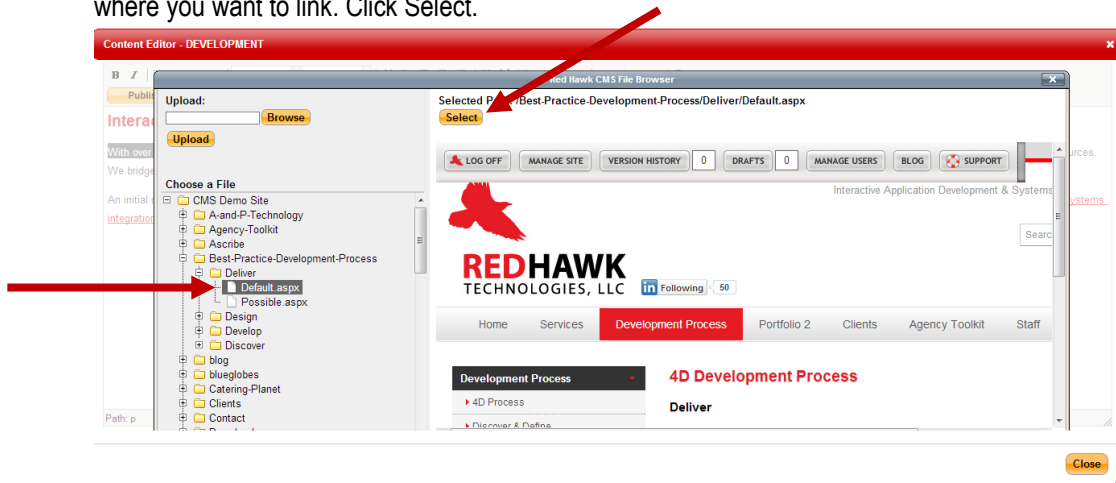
where you want to link. Click Select.

Content Editor - DEVELOPMENT

Publi

Intera

With over

We bridge

An initial

integration

Path: p

Red Hawk CMS File Browser

Upload:

Browse

Upload

Choose a File

CMS Demo Site
A-and-P-Technology
Agency-Toolkit
Ascribe
Best-Practice-Development-Process
Deliver
Default.aspx
Possible.aspx
Design
Develop
Discover
blog
blueglobes
Catering-Planet
Clients
Contact

Selected P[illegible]/Best-Practice-Development-Process/Deliver/Default.aspx

Select

LOG OFF MANAGE SITE VERSION HISTORY 0 DRAFTS 0 MANAGE USERS BLOG SUPPORT

Interactive Application Development & Systems

Searc

REDHAWK TECHNOLOGIES, LLC

Following 50

Home Services Development Process Portfolio 2 Clients Agency Toolkit Staff

Development Process

4D Process

Discover & Define

4D Development Process

Deliver

urces.

ystems

Close